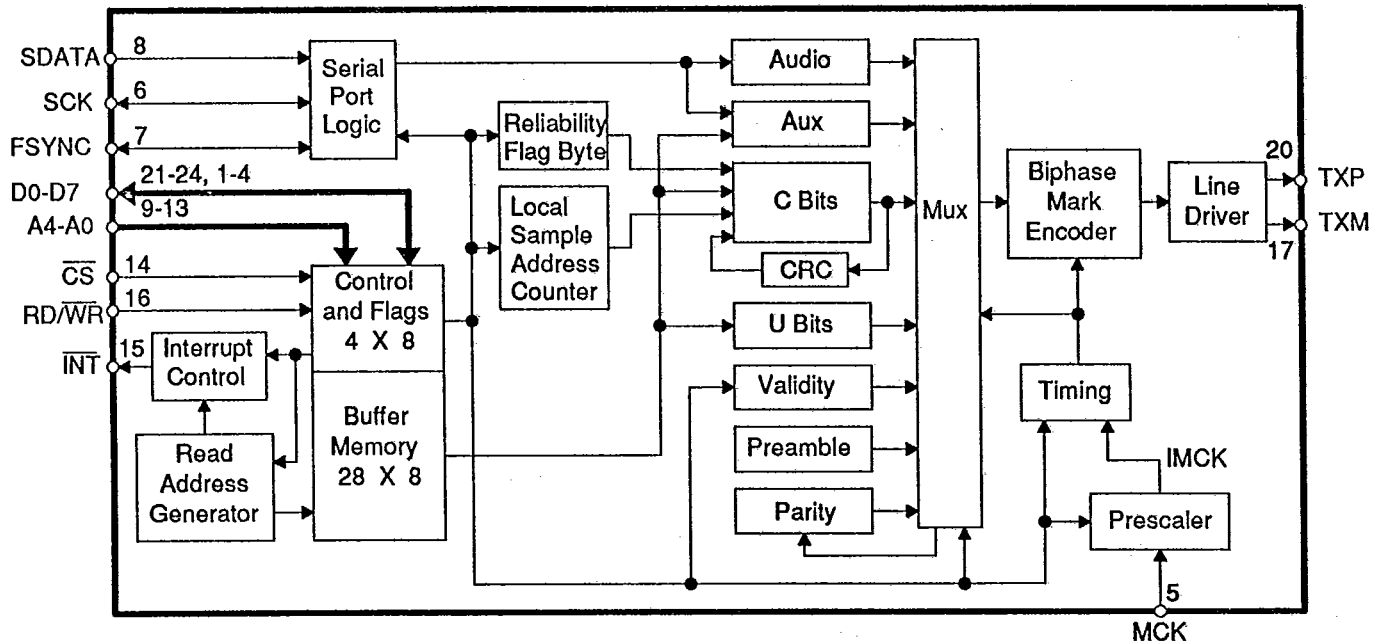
SDATA 8
SCK 6
FSYNC 7
D0-D7 21-24, 1-4
A4-A0 9-13
$\overline{CS}$ 14
RD/$\overline{WR}$ 16
$\overline{INT}$ 15

Serial Port Logic
Reliability Flag Byte
Local Sample Address Counter
Control and Flags 4 X 8
Buffer Memory 28 X 8
Interrupt Control
Read Address Generator
Audio
Aux
C Bits
CRC
U Bits
Validity
Preamble
Parity
Mux
Biphase Mark Encoder
Line Driver
Timing
Prescaler
IMCK
20 TXP
17 TXM
5
MCK